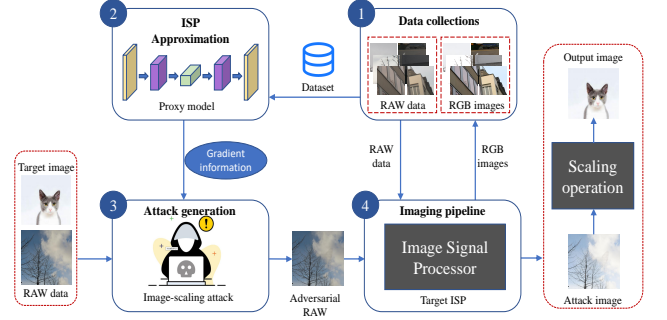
2
ISP Approximation

Proxy model

1
Data collections

RAW data

RGB images

Dataset

Gradient information

RAW data

RGB images

Output image

Scaling operation

Attack image

Target image

RAW data

3
Attack generation

!

Image-scaling attack

Adversarial RAW

4
Imaging pipeline

Image Signal Processor

Target ISP